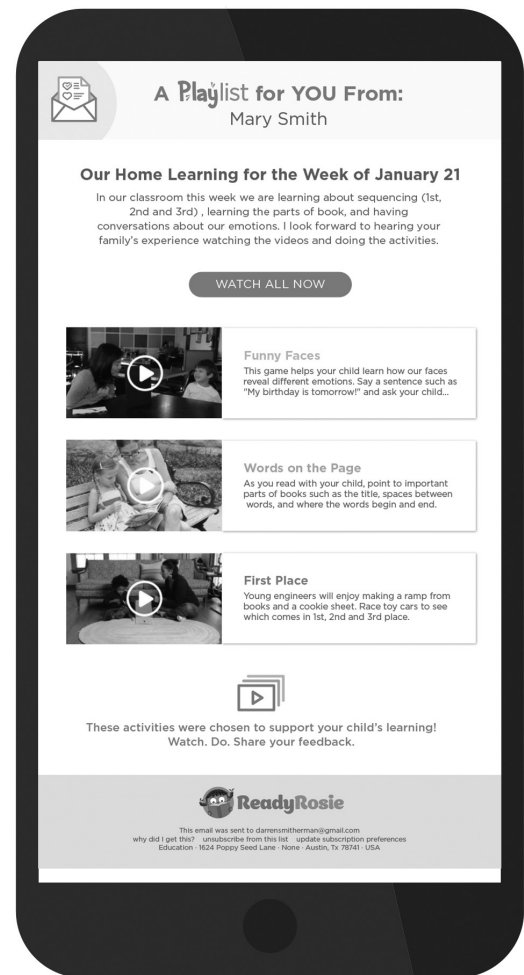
A Playlist for YOU From:
Mary Smith

Our Home Learning for the Week of January 21

In our classroom this week we are learning about sequencing (1st, 2nd and 3rd) , learning the parts of book, and having conversations about our emotions. I look forward to hearing your family's experience watching the videos and doing the activities.

WATCH ALL NOW

Funny Faces
This game helps your child learn how our faces reveal different emotions. Say a sentence such as "My birthday is tomorrow!" and ask your child...

Words on the Page
As you read with your child, point to important parts of books such as the title, spaces between words, and where the words begin and end.

First Place
Young engineers will enjoy making a ramp from books and a cookie sheet. Race toy cars to see which comes in 1st, 2nd and 3rd place.

These activities were chosen to support your child's learning! Watch. Do. Share your feedback.

ReadyRosie

This email was sent to darrensmitherman@gmail.com
why did I get this? unsubscribe from this list update subscription preferences
Education · 1624 Poppy Seed Lane · None · Austin, Tx 78741 · USA